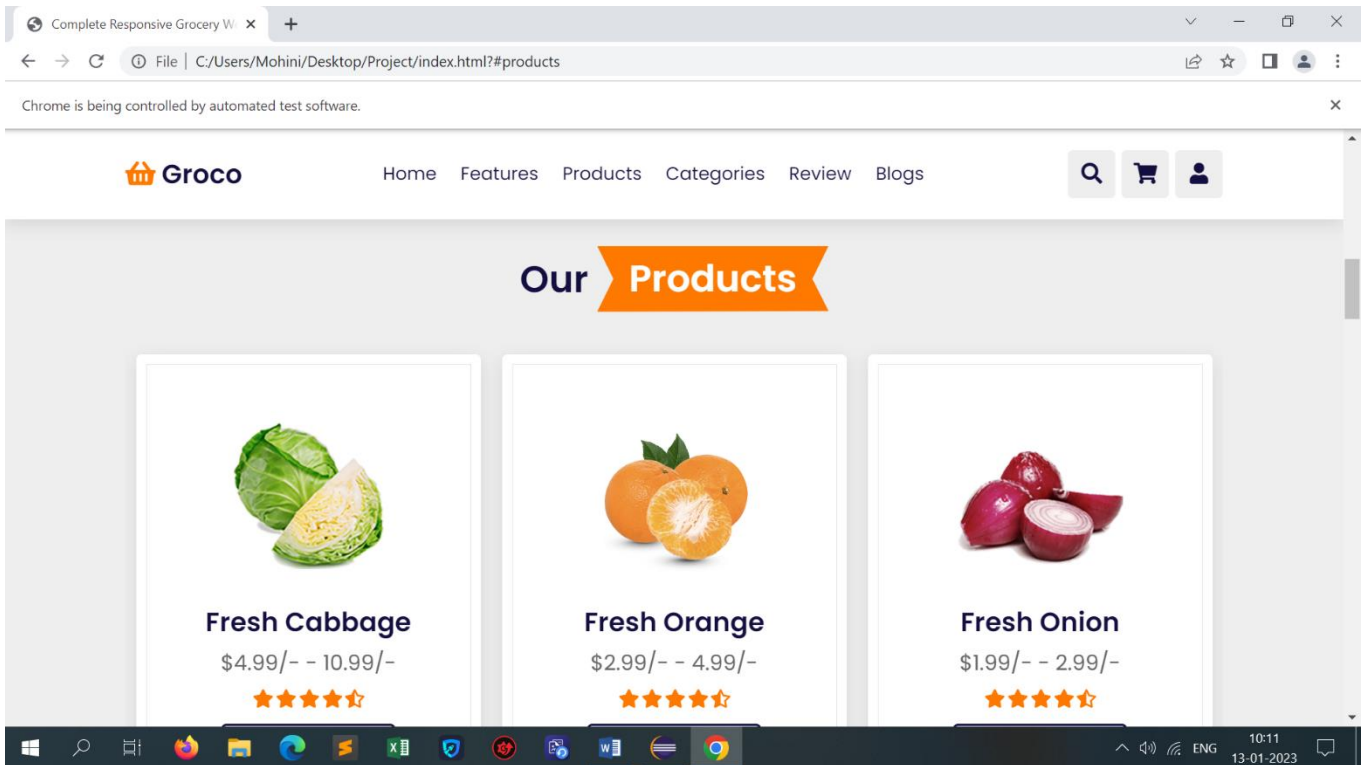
Complete Responsive Grocery W ×

File | C:/Users/Mohini/Desktop/Project/index.html?#products

Chrome is being controlled by automated test software.

Groco

Home Features Products Categories Review Blogs

Our Products

Fresh Cabbage
$4.99/- - 10.99/-

Fresh Orange
$2.99/- - 4.99/-

Fresh Onion
$1.99/- - 2.99/-

ENG 10:11 13-01-2023